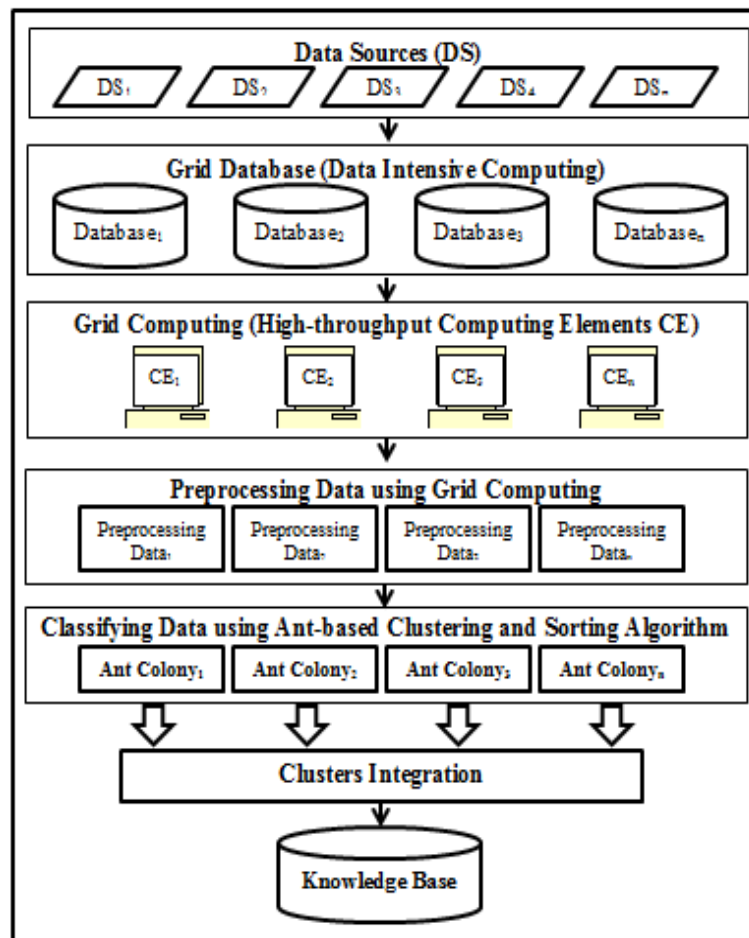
Data Sources (DS)

DS$_1$

DS$_2$

DS$_3$

DS$_4$

DS$_n$

Grid Database (Data Intensive Computing)

Database$_1$

Database$_2$

Database$_3$

Database$_n$

Grid Computing (High-throughput Computing Elements CE)

CE$_1$

CE$_2$

CE$_3$

CE$_n$

Preprocessing Data using Grid Computing

Preprocessing Data$_1$

Preprocessing Data$_2$

Preprocessing Data$_3$

Preprocessing Data$_n$

Classifying Data using Ant-based Clustering and Sorting Algorithm

Ant Colony$_1$

Ant Colony$_2$

Ant Colony$_3$

Ant Colony$_n$

Clusters Integration

Knowledge Base